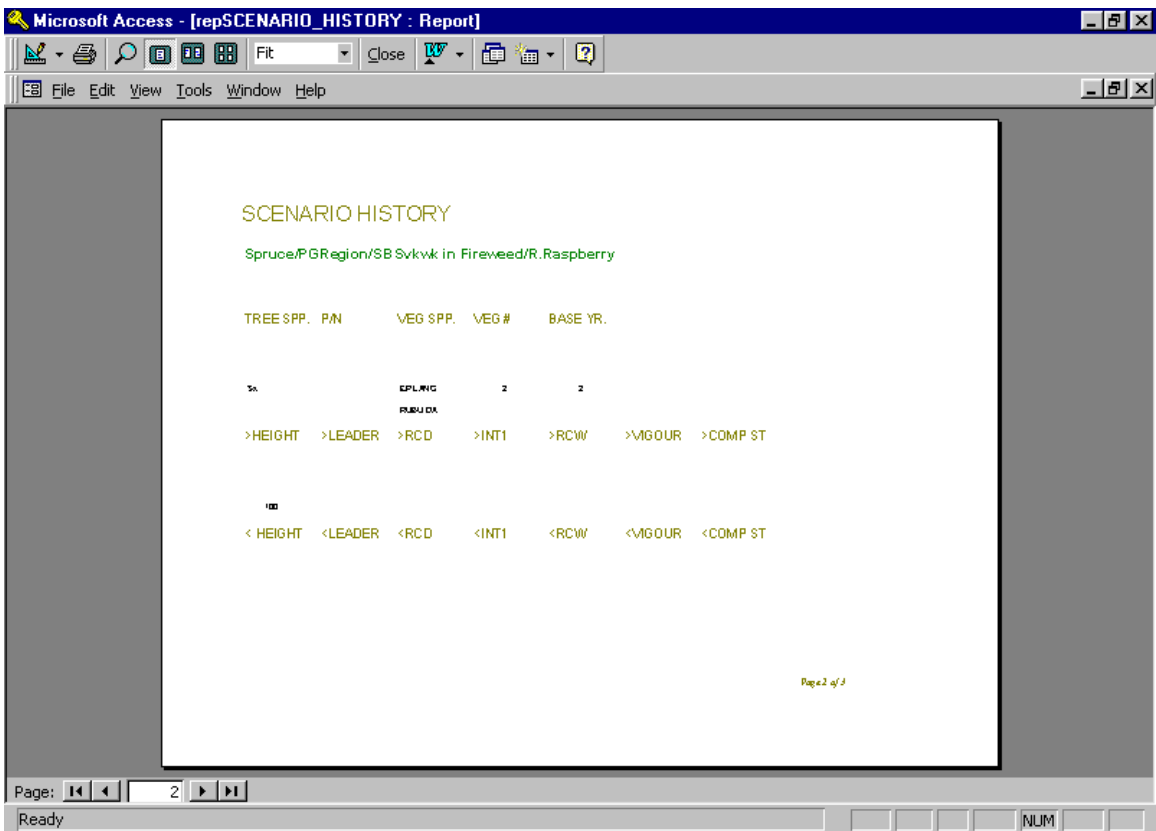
Microsoft Access - [repSCENARIO_HISTORY : Report]

Fit
Close

File Edit View Tools Window Help

SCENARIO HISTORY

Spruce/PGRegion/SBSvkwk in Fireweed/R.Raspberry

TREE SPP. P/N VEG SPP. VEG # BASE YR.

Sx EPILANG 2 2
RUBUIDA

>HEIGHT >LEADER >RCD >INT1 >RCW >VIGOUR >COMP ST

100

< HEIGHT <LEADER <RCD <INT1 <RCW <VIGOUR <COMP ST

Page 2 of 3

Page: 2

Ready

NUM